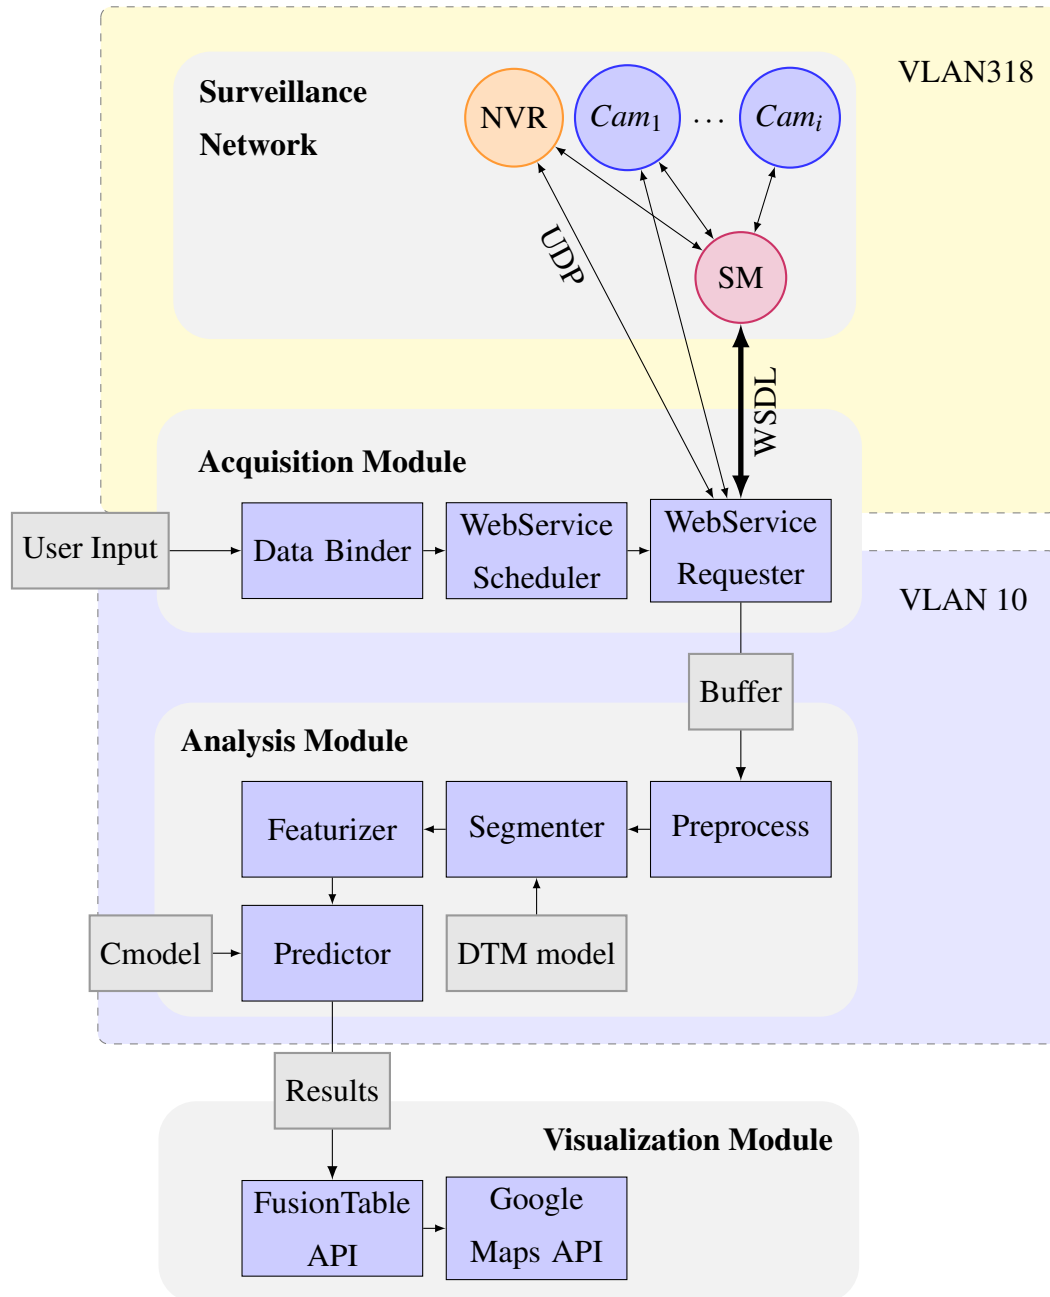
Surveillance Network

NVR

$Cam_1$

$\cdots$

$Cam_i$

VLAN318

UDP

SM

WSDL

Acquisition Module

User Input

Data Binder

WebService Scheduler

WebService Requester

VLAN 10

Buffer

Analysis Module

Featurizer

Segmenter

Preprocess

Cmodel

Predictor

DTM model

Results

Visualization Module

FusionTable API

Google Maps API